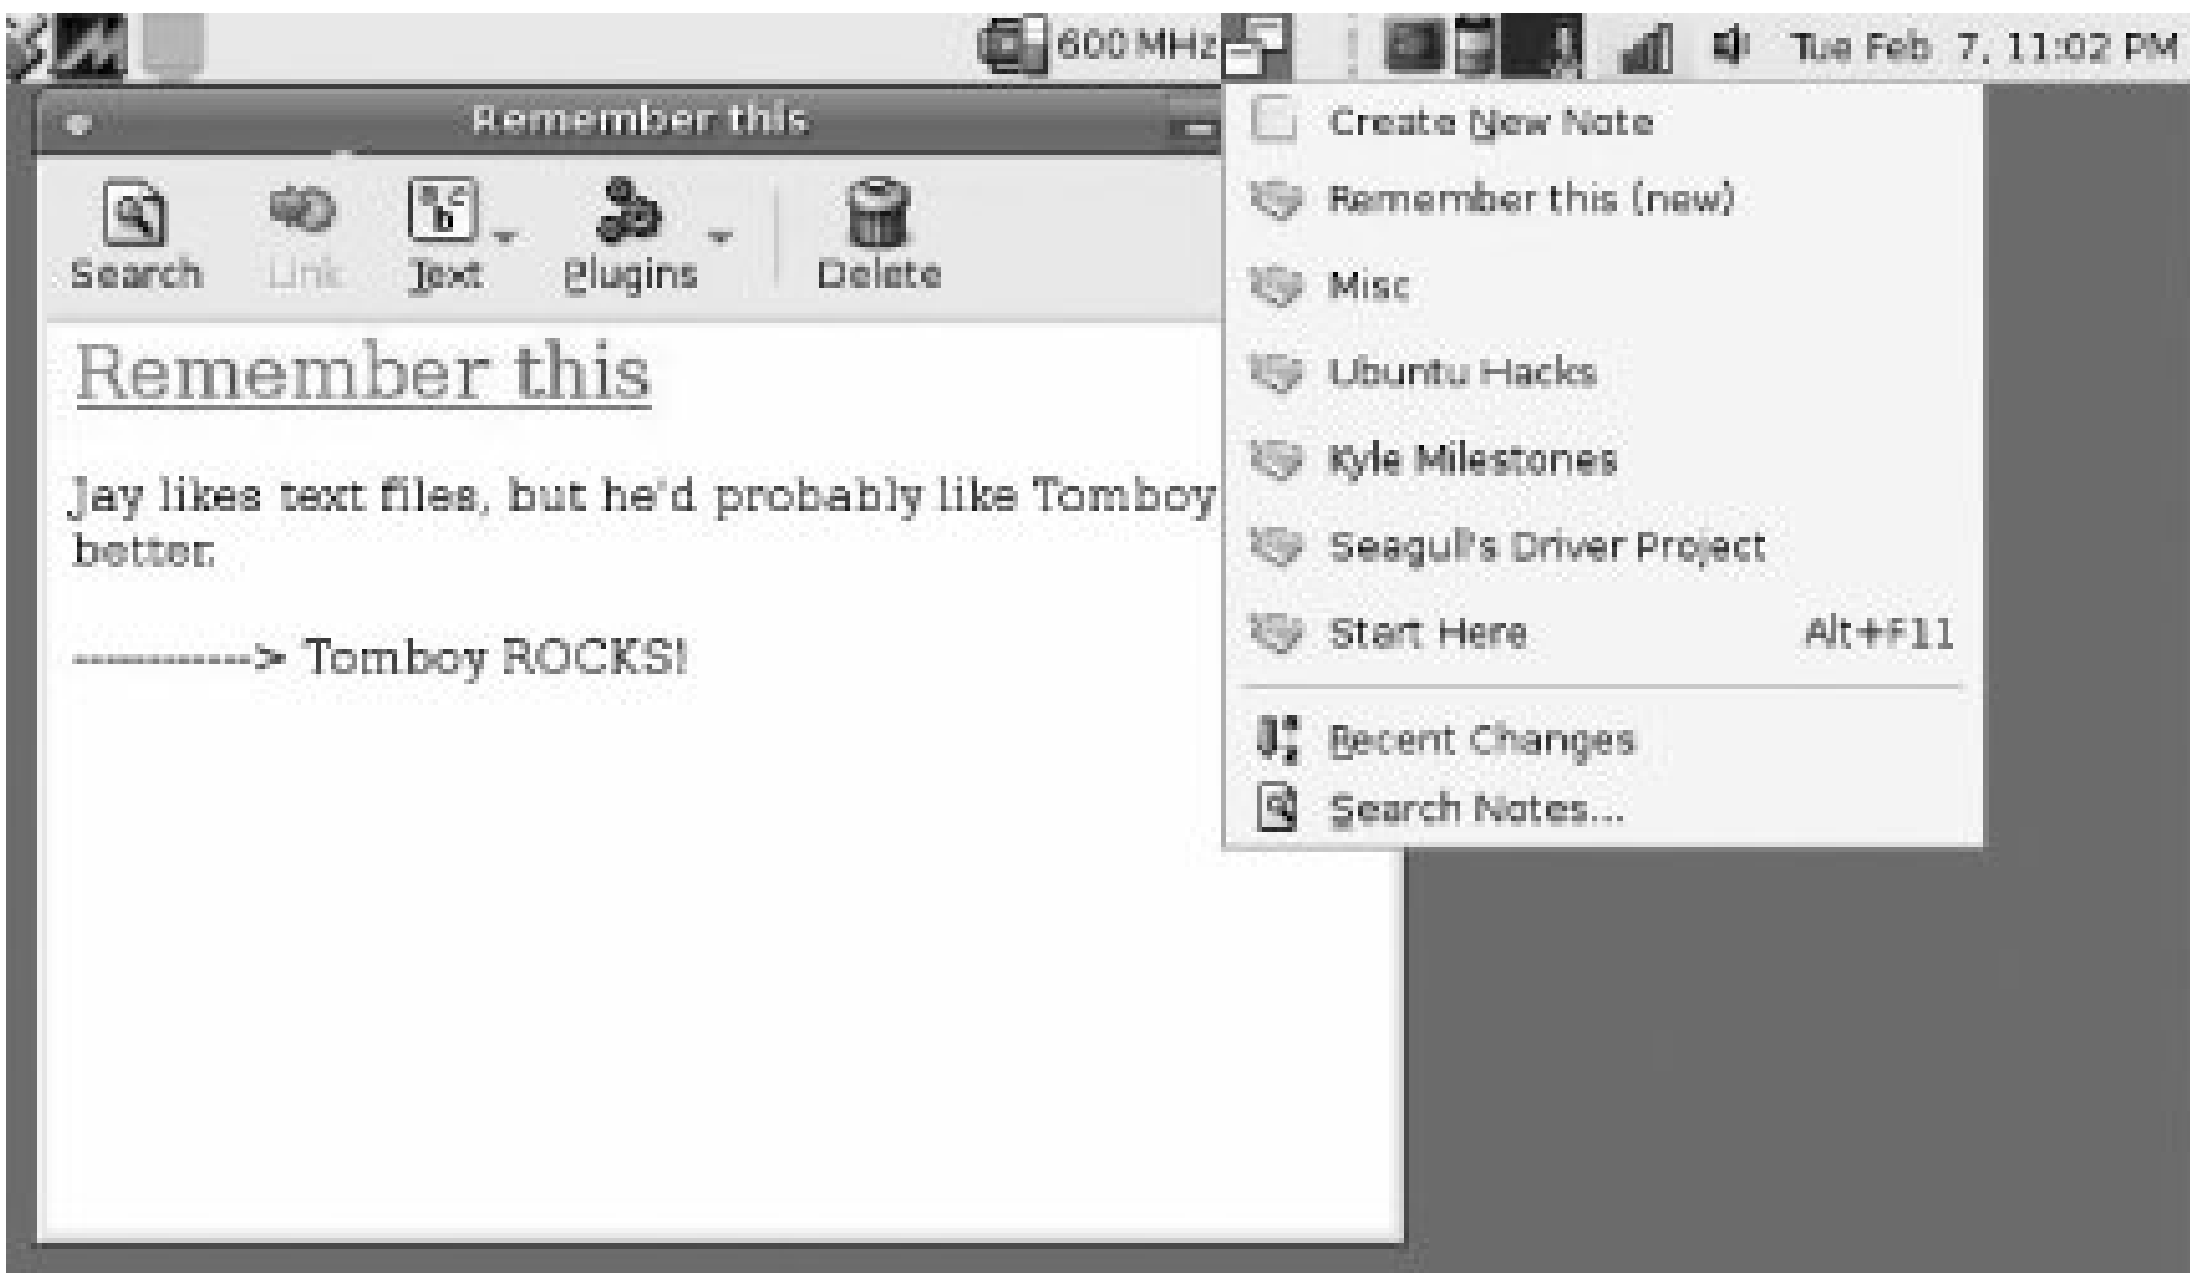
600 MHz

Tue Feb 7, 11:02 PM

Remember this

Search Link Text Plugins Delete

Remember this

Jay likes text files, but he'd probably like Tomboy better.

-----------> Tomboy ROCKS!

Create New Note

Remember this (new)

Misc

Ubuntu Hacks

Kyle Milestones

Seagull's Driver Project

Start Here Alt+F11

Recent Changes

Search Notes...